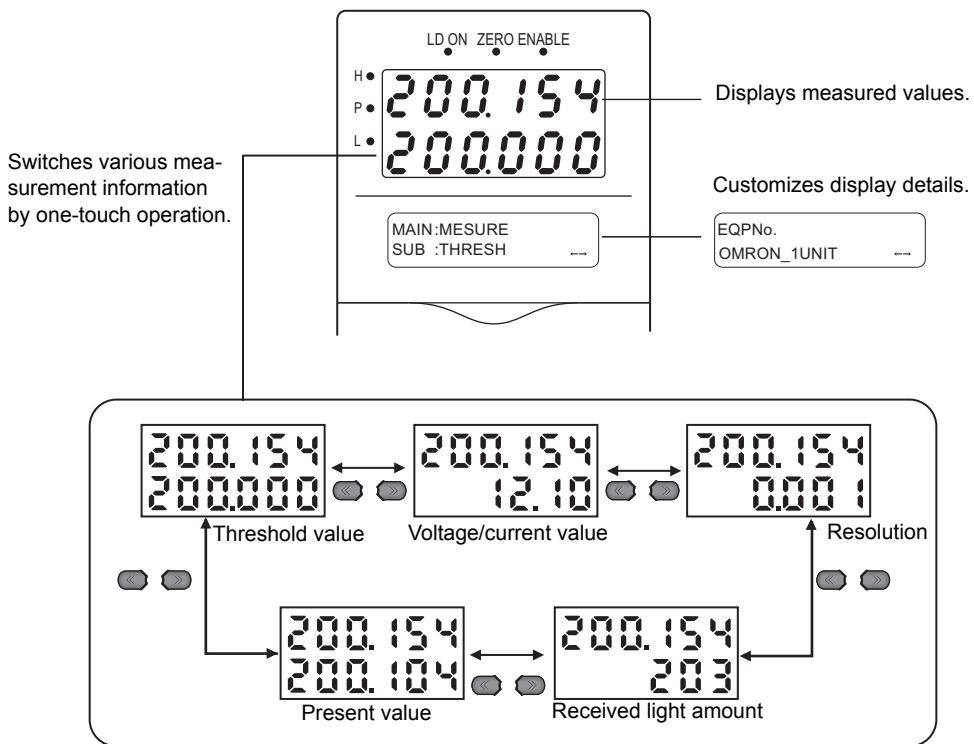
LD ON ZERO ENABLE

H
P
L

200.154
200.000

Displays measured values.

Switches various measurement information by one-touch operation.

Customizes display details.

MAIN:MESURE
SUB :THRESH

EQPNo.
OMRON_1UNIT

200.154
200.000
Threshold value

200.154
12.10
Voltage/current value

200.154
0.001
Resolution

200.154
200.104
Present value

200.154
203
Received light amount